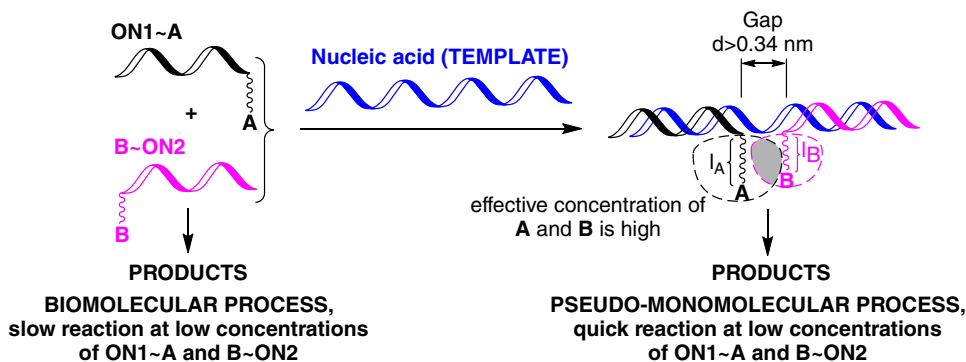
ON1~A

+

A

B~ON2

B

Nucleic acid (TEMPLATE)

Gap
d>0.34 nm

$l_A$

$l_B$

A

B

effective concentration of **A** and **B** is high

PRODUCTS

BIOMOLECULAR PROCESS, slow reaction at low concentrations of ON1~A and B~ON2

PRODUCTS

PSEUDO-MONOMOLECULAR PROCESS, quick reaction at low concentrations of ON1~A and B~ON2